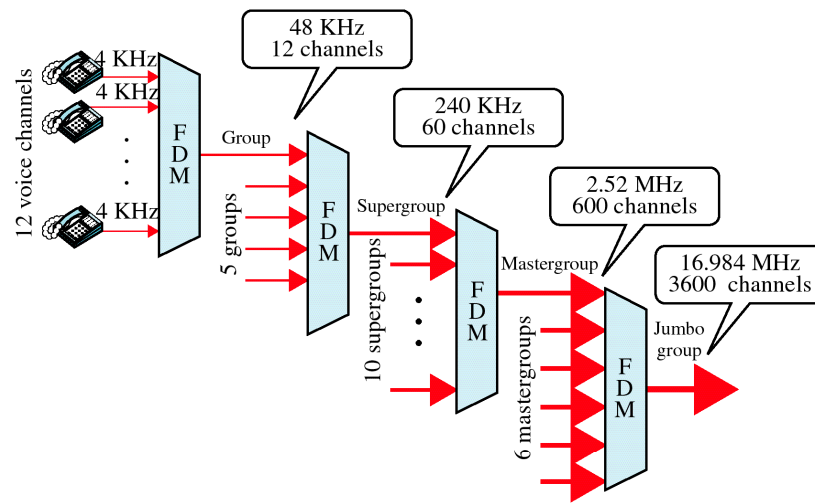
12 voice channels

4 KHz
4 KHz
.
.
.
4 KHz

F
D
M

48 KHz
12 channels

Group

5 groups

F
D
M

240 KHz
60 channels

Supergroup

10 supergroups

F
D
M

2.52 MHz
600 channels

Mastergroup

6 mastergroups

F
D
M

16.984 MHz
3600 channels

Jumbo
group